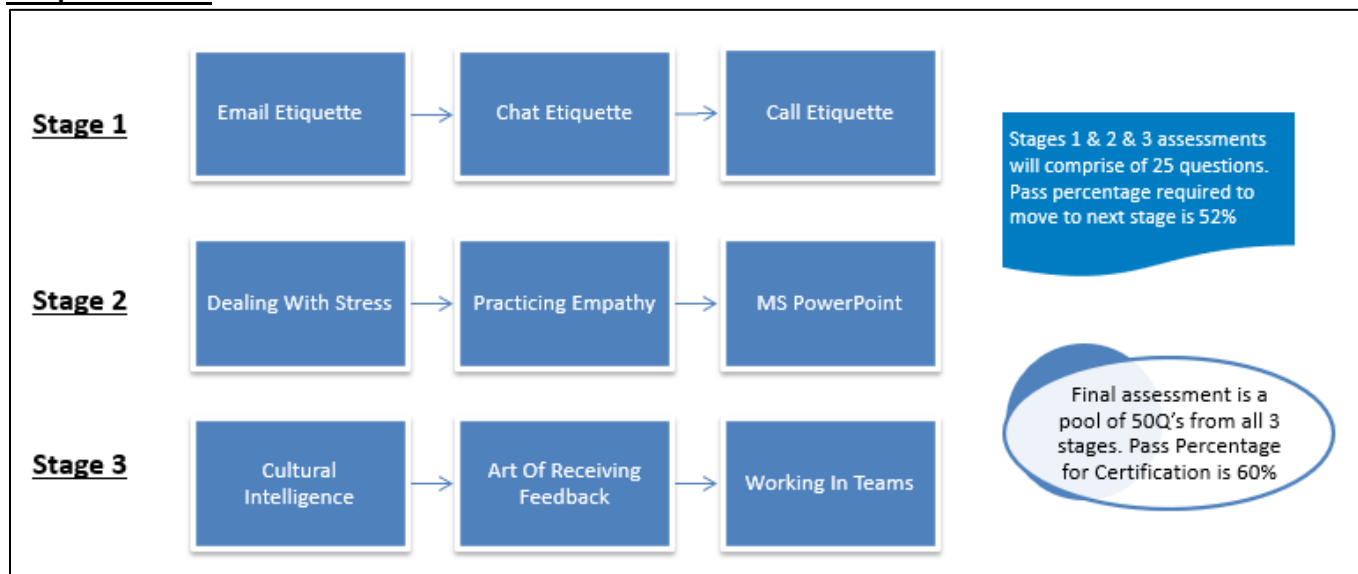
Stage 1

Email Etiquette

Chat Etiquette

Call Etiquette

Stage 2

Dealing With Stress

Practicing Empathy

MS PowerPoint

Stage 3

Cultural Intelligence

Art Of Receiving Feedback

Working In Teams

Stages 1 & 2 & 3 assessments will comprise of 25 questions. Pass percentage required to move to next stage is 52%

Final assessment is a pool of 50Q's from all 3 stages. Pass Percentage for Certification is 60%